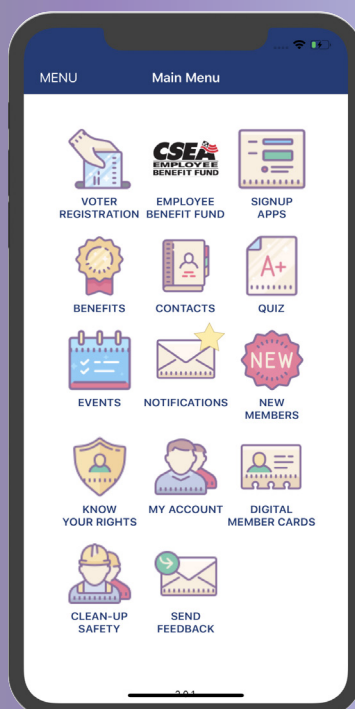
MENU Main Menu

CSEA EMPLOYEE BENEFIT FUND

VOTER REGISTRATION

EMPLOYEE BENEFIT FUND

SIGNUP APPS

A+

BENEFITS

CONTACTS

QUIZ

EVENTS

NOTIFICATIONS

NEW

NEW MEMBERS

KNOW YOUR RIGHTS

MY ACCOUNT

DIGITAL MEMBER CARDS

CLEAN-UP SAFETY

SEND FEEDBACK

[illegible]